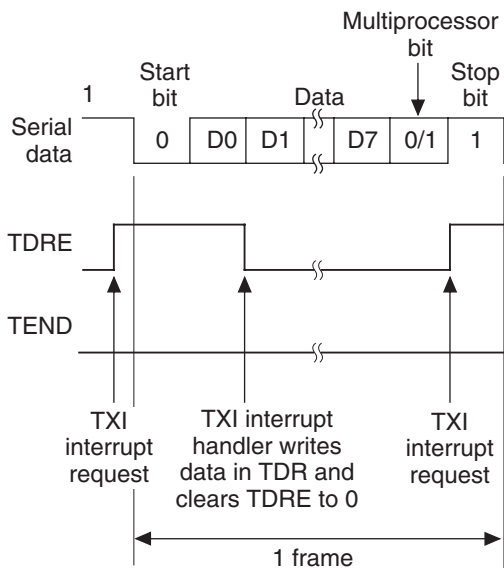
Multiprocessor bit

Start bit

Data

Stop bit

1

Serial data

0

D0

D1

D7

0/1

1

TDRE

TEND

TXI interrupt request

TXI interrupt handler writes data in TDR and clears TDRE to 0

TXI interrupt request

1 frame